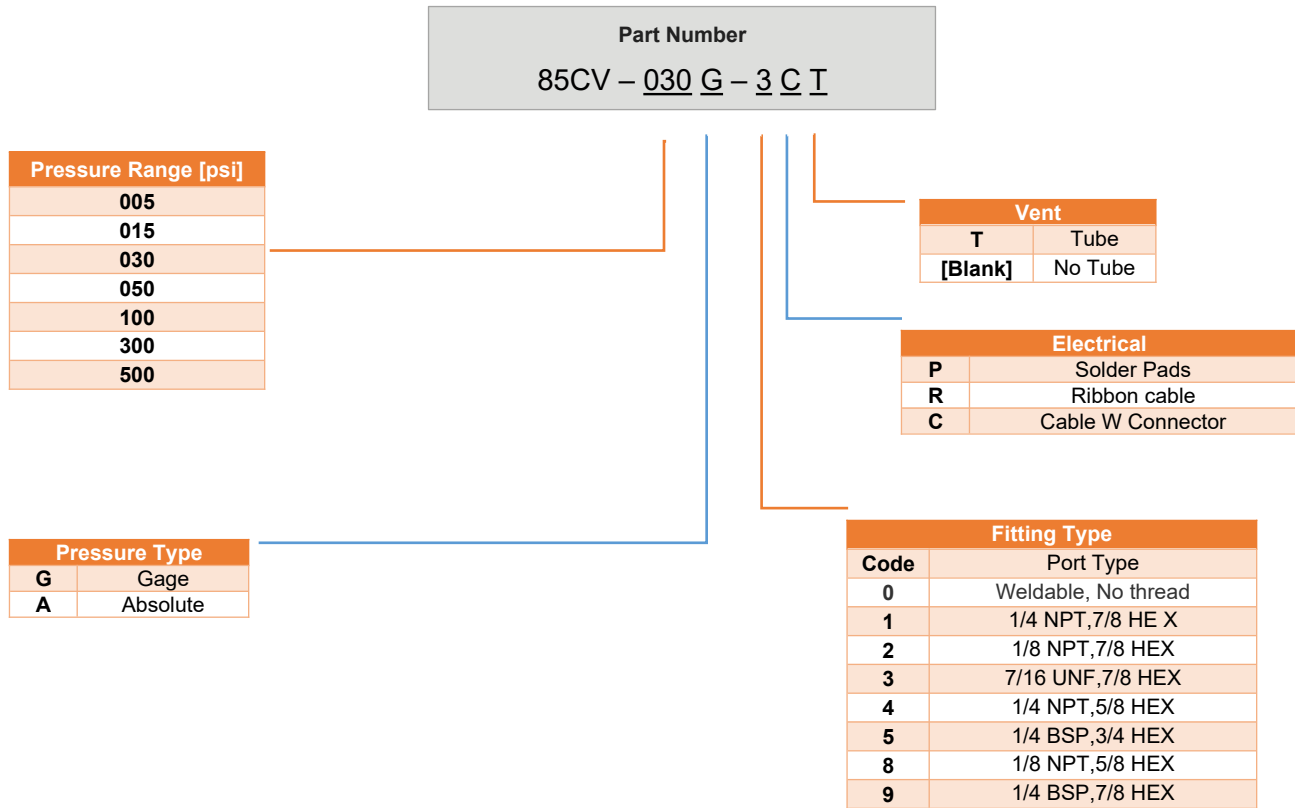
Part Number

85CV – 030 G – 3 C T

| Pressure Range [psi] |
|---|
| 005 |
| 015 |
| 030 |
| 050 |
| 100 |
| 300 |
| 500 |

| Vent | |
|---|---|
| T | Tube |
| [Blank] | No Tube |

| Electrical | |
|---|---|
| P | Solder Pads |
| R | Ribbon cable |
| C | Cable W Connector |

| Pressure Type | |
|---|---|
| G | Gage |
| A | Absolute |

| Fitting Type | |
|---|---|
| Code | Port Type |
| 0 | Weldable, No thread |
| 1 | 1/4 NPT,7/8 HE X |
| 2 | 1/8 NPT,7/8 HEX |
| 3 | 7/16 UNF,7/8 HEX |
| 4 | 1/4 NPT,5/8 HEX |
| 5 | 1/4 BSP,3/4 HEX |
| 8 | 1/8 NPT,5/8 HEX |
| 9 | 1/4 BSP,7/8 HEX |